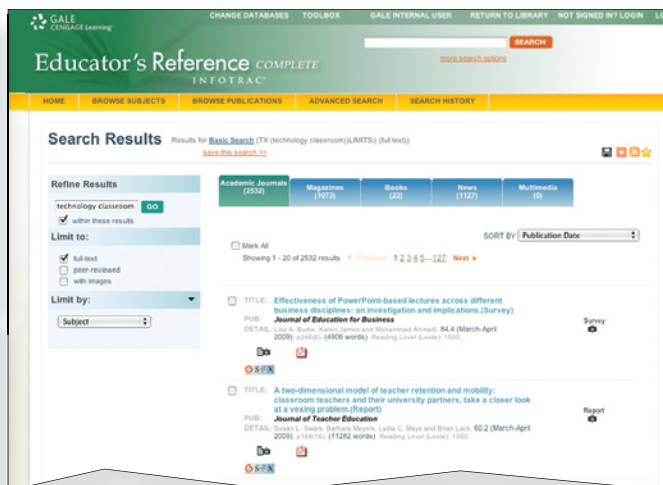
GALE CENGAGE Learning

CHANGE DATABASES TOOLBOX GALE INTERNAL USER RETURN TO LIBRARY NOT SIGNED IN? LOGIN

Educator's Reference COMPLETE
INFOTRAC

SEARCH
more search options

HOME BROWSE SUBJECTS BROWSE PUBLICATIONS ADVANCED SEARCH SEARCH HISTORY

Search Results Results for Basic Search (TX (technology classroom)) LIMITS:( (full text))
save this search >>

Refine Results
technology classroom GO
within these results

Limit to:
full-text
peer-reviewed
with images

Limit by:
Subject

Academic Journals (2532)
Magazines (1073)
Books (23)
News (1127)
Multimedia (0)

Mark All
Showing 1 - 20 of 2532 results « Previous 1 2 3 4 5 ... 127 Next »
SORT BY Publication Date

TITLE: Effectiveness of PowerPoint-based lectures across different business disciplines: an investigation and implications.(Survey)
PUB: Journal of Education for Business
DETAIL: Lisa A. Burke, Karen James and Mohammad Ahmadi. 84.4 (March-April 2009): p246(6). (4908 words) Reading Level (Lexile): 1500.
Survey

TITLE: A two-dimensional model of teacher retention and mobility: classroom teachers and their university partners, take a closer look at a vexing problem.(Report)
PUB: Journal of Teacher Education
DETAIL: Susan L. Swars, Barbara Meyers, Lydia C. Mays and Brian Lack. 60.2 (March-April 2009): p168(16). (11282 words) Reading Level (Lexile): 1350.
Report